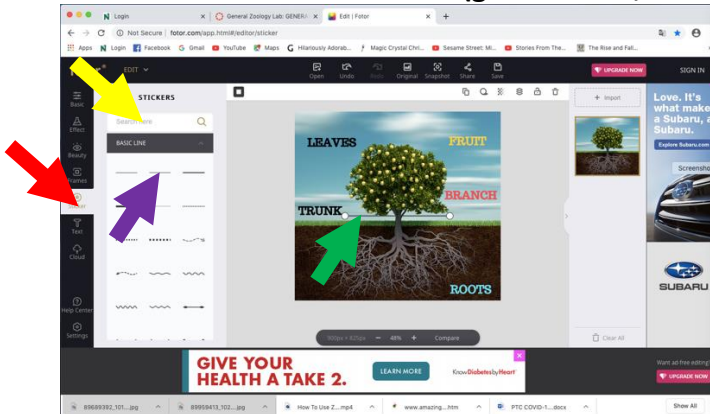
Login | General Zoology Lab: GENERA | Edit | Fotor

Not Secure | fotor.com/app.html#/editor/sticker

Apps | Login | Facebook | Gmail | YouTube | Maps | Hilariously Adorab... | Magic Crystal Chri... | Sesame Street: Mi... | Stories From The... | The Rise and Fall...

EDIT

Open | Undo | Redo | Original | Snapshot | Share | Save

UPGRADE NOW | SIGN IN

Basic | Effect | Beauty | Frames | Sticker | Text | Cloud | Help Center | Settings

STICKERS

Search here

BASIC LINE

LEAVES

FRUIT

BRANCH

TRUNK

ROOTS

900px × 825px | 48% | Compare

+ Import

Clear All

Love. It's what makes a Subaru, a Subaru.

Explore Subaru.com

Screenshot

SUBARU

GIVE YOUR HEALTH A TAKE 2.

LEARN MORE

KnowDiabetes by Heart

Want ad-free editing?

UPGRADE NOW

89689392_101....jpg | 89959413_102....jpg | How To Use Z....mp4 | www.amazing....htm | PTC COVID-1....docx | Show All